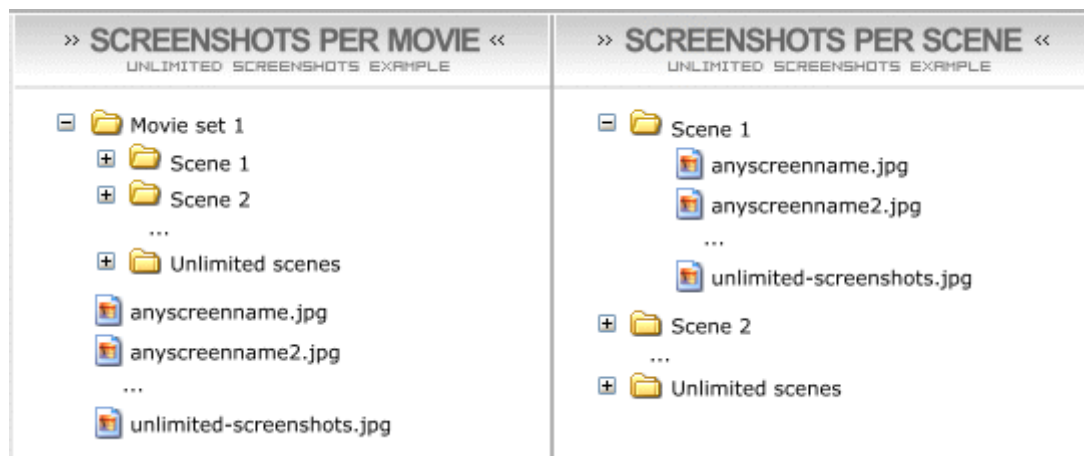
» SCREENSHOTS PER MOVIE «
UNLIMITED SCREENSHOTS EXAMPLE

Movie set 1
Scene 1
Scene 2
...
Unlimited scenes
anyscreenname.jpg
anyscreenname2.jpg
...
unlimited-screenshots.jpg

» SCREENSHOTS PER SCENE «
UNLIMITED SCREENSHOTS EXAMPLE

Scene 1
anyscreenname.jpg
anyscreenname2.jpg
...
unlimited-screenshots.jpg
Scene 2
...
Unlimited scenes